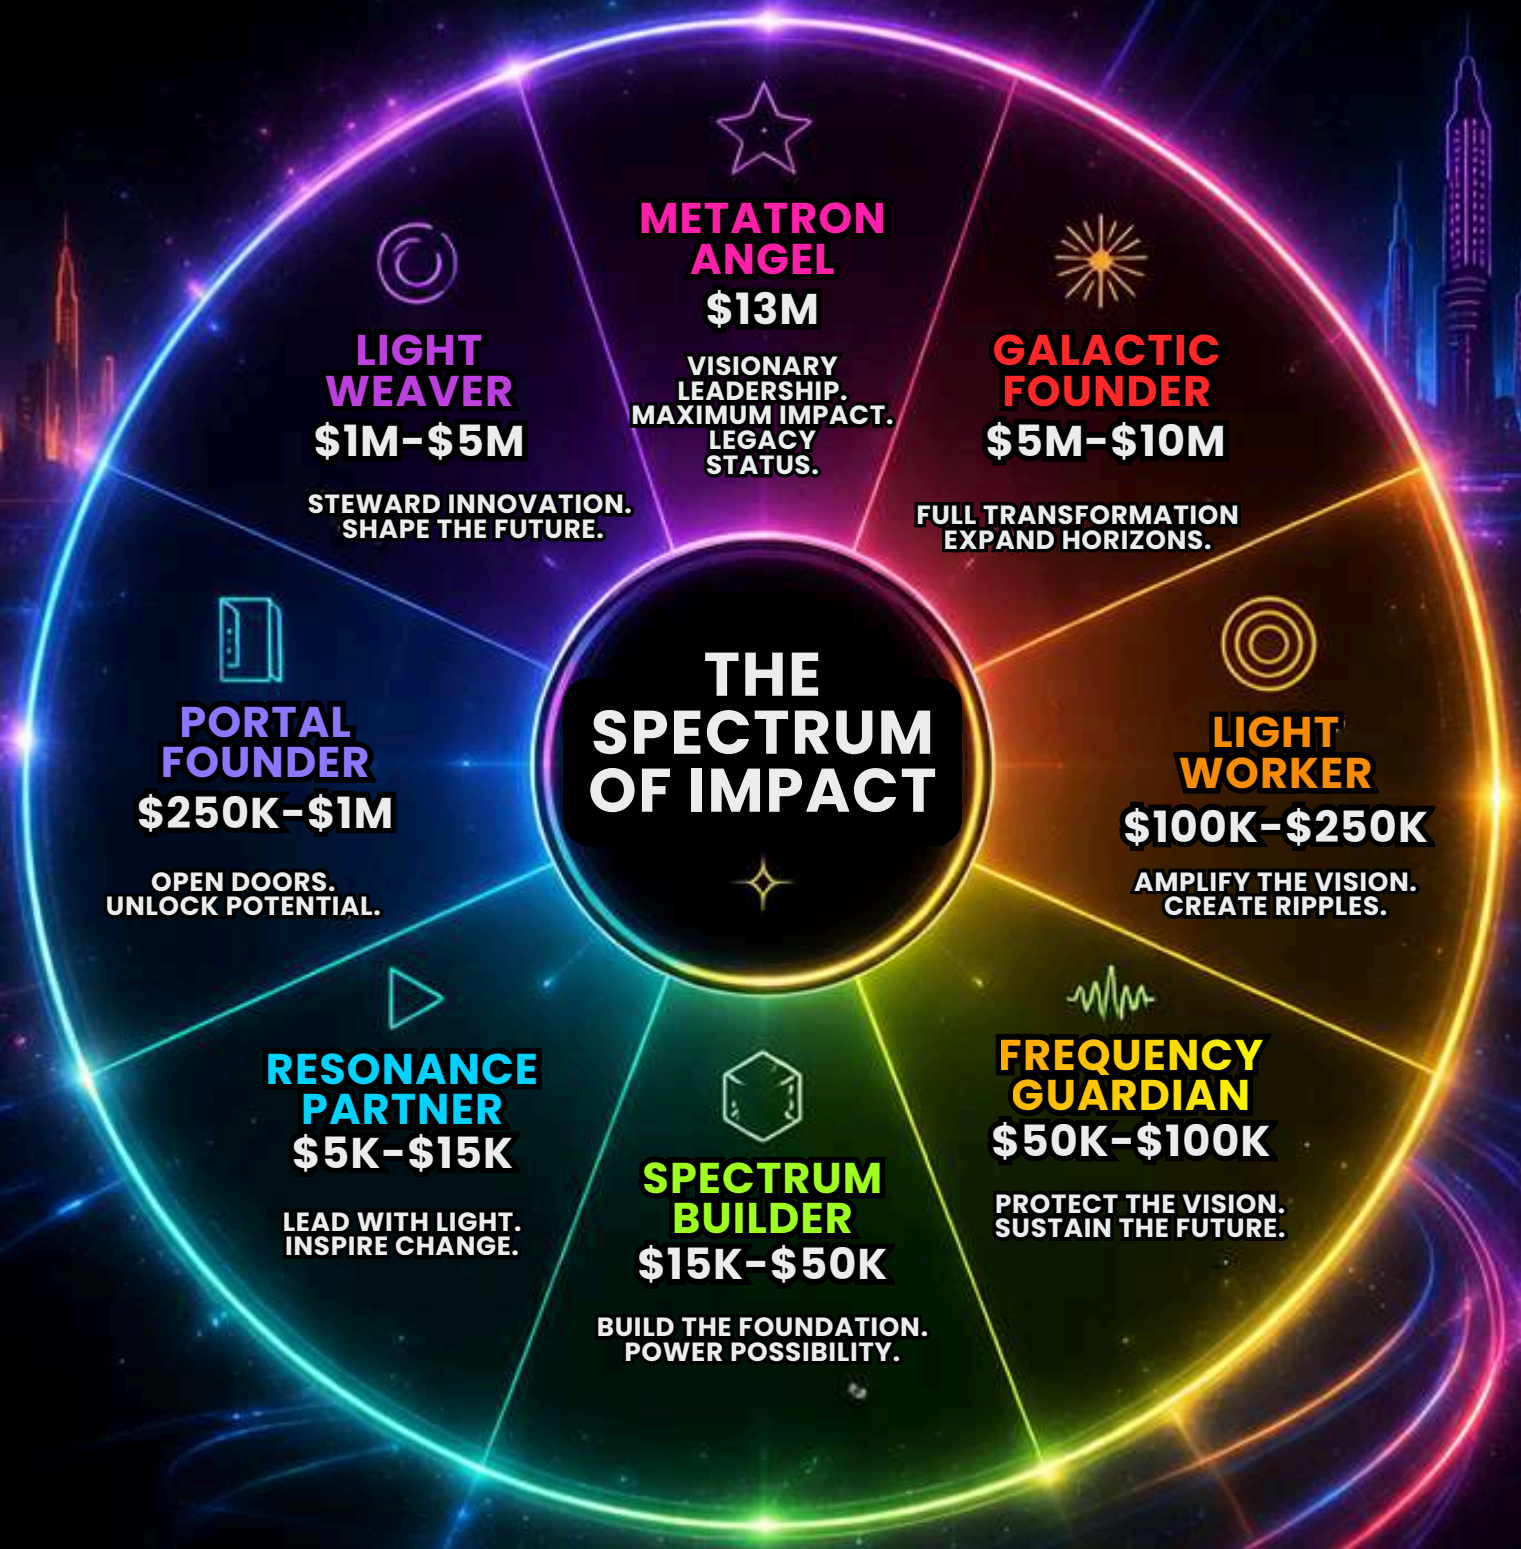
THE SPECTRUM OF IMPACT

METATRON ANGEL
$13M
VISIONARY LEADERSHIP. MAXIMUM IMPACT. LEGACY STATUS.

GALACTIC FOUNDER
$5M-$10M
FULL TRANSFORMATION EXPAND HORIZONS.

LIGHT WORKER
$100K-$250K
AMPLIFY THE VISION. CREATE RIPPLES.

FREQUENCY GUARDIAN
$50K-$100K
PROTECT THE VISION. SUSTAIN THE FUTURE.

SPECTRUM BUILDER
$15K-$50K
BUILD THE FOUNDATION. POWER POSSIBILITY.

RESONANCE PARTNER
$5K-$15K
LEAD WITH LIGHT. INSPIRE CHANGE.

PORTAL FOUNDER
$250K-$1M
OPEN DOORS. UNLOCK POTENTIAL.

LIGHT WEAVER
$1M-$5M
STEWARD INNOVATION. SHAPE THE FUTURE.